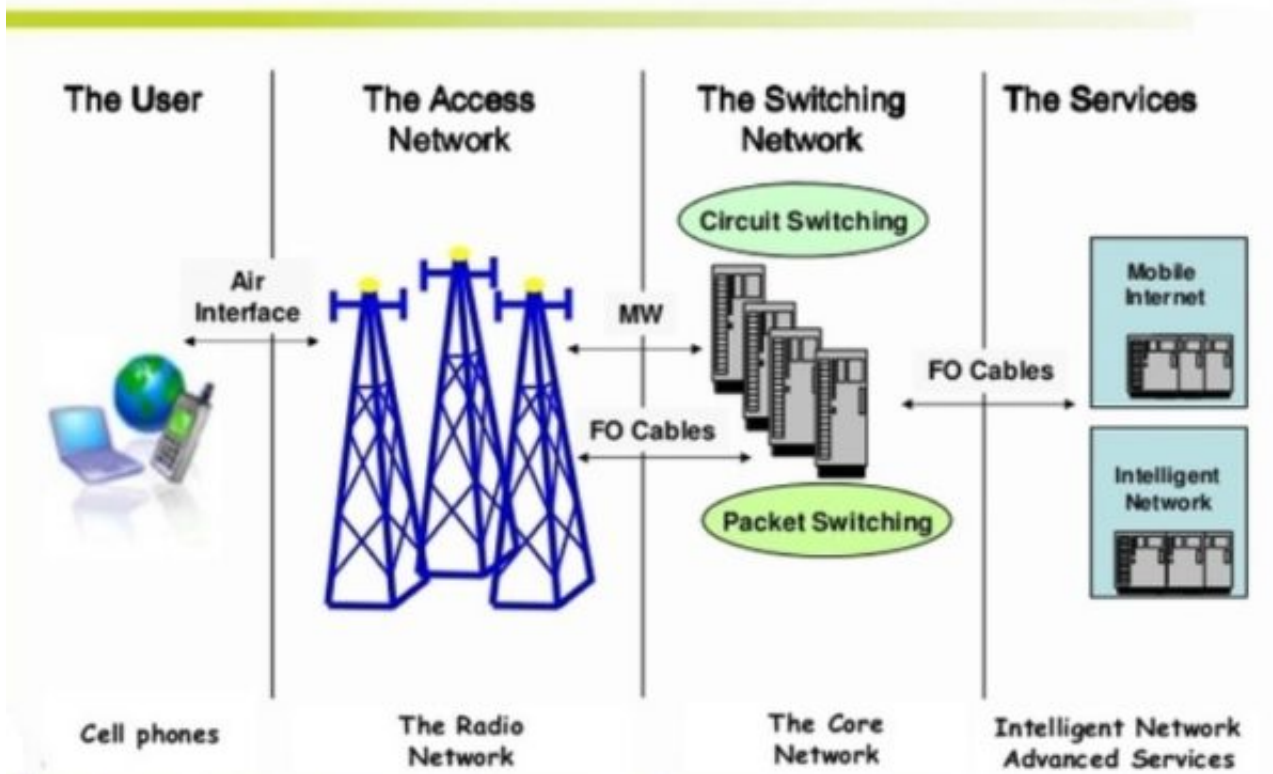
The User

The Access Network

The Switching Network

The Services

Circuit Switching

Air Interface

MW

Mobile Internet

FO Cables

FO Cables

Intelligent Network

Packet Switching

Cell phones

The Radio Network

The Core Network

Intelligent Network Advanced Services